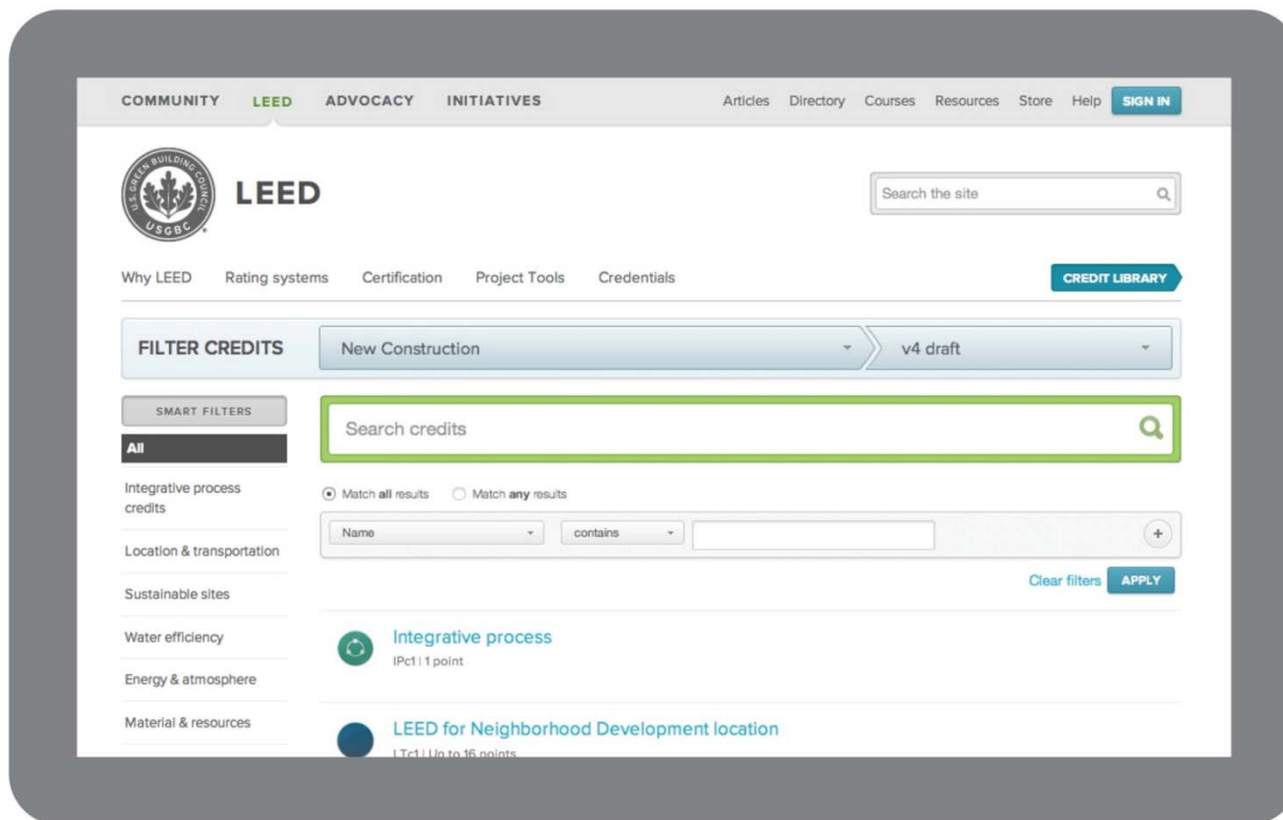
COMMUNITY LEED ADVOCACY INITIATIVES

Articles Directory Courses Resources Store Help SIGN IN

U.S. GREEN BUILDING COUNCIL USGBC

LEED

Search the site

Why LEED Rating systems Certification Project Tools Credentials

CREDIT LIBRARY

FILTER CREDITS New Construction v4 draft

SMART FILTERS

All

Integrative process credits

Location & transportation

Sustainable sites

Water efficiency

Energy & atmosphere

Material & resources

Search credits

Match **all** results Match **any** results

Name contains

Clear filters APPLY

Integrative process

IPc1 | 1 point

LEED for Neighborhood Development location

LTc1 | Up to 16 points